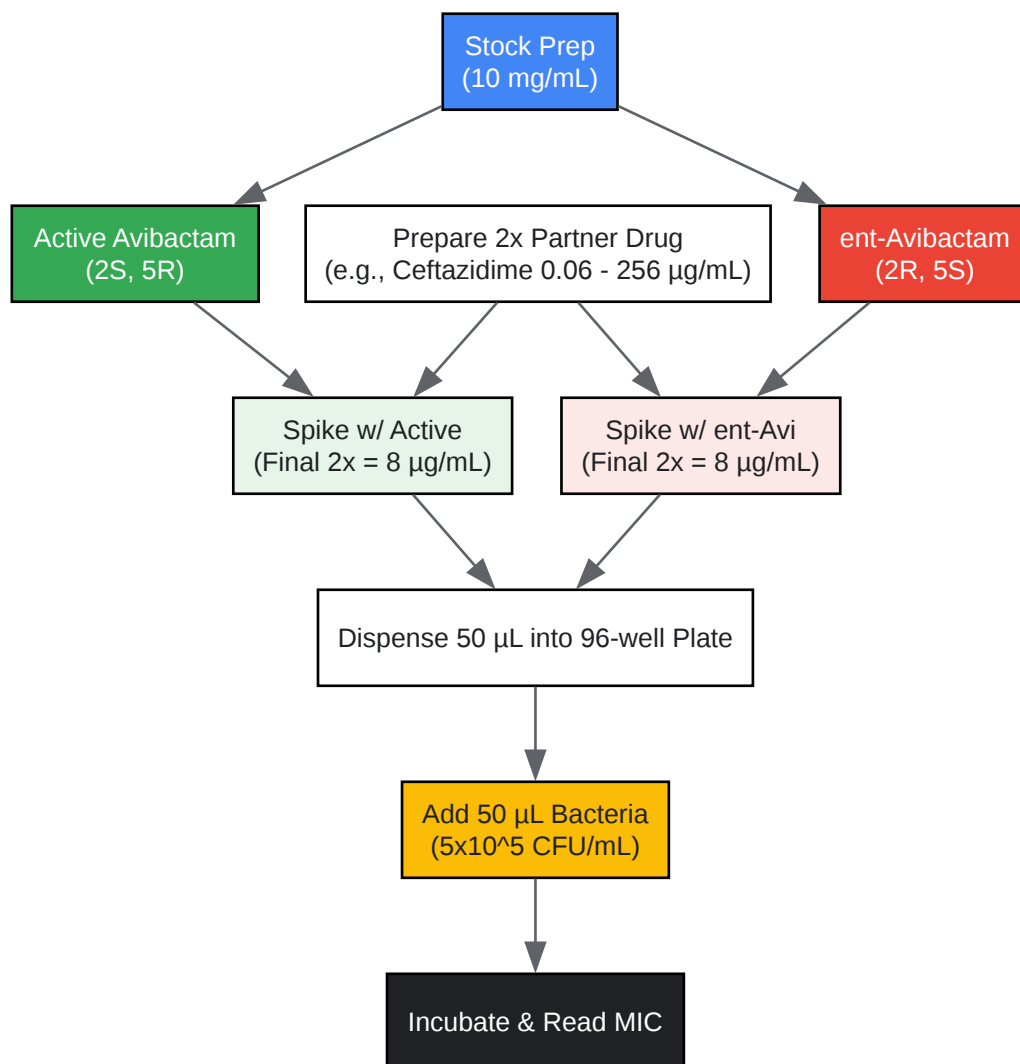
Stock Prep
(10 mg/mL)

Active Avibactam
(2S, 5R)

Prepare 2x Partner Drug
(e.g., Ceftazidime 0.06 - 256 µg/mL)

ent-Avibactam
(2R, 5S)

Spike w/ Active
(Final 2x = 8 µg/mL)

Spike w/ ent-Avi
(Final 2x = 8 µg/mL)

Dispense 50 µL into 96-well Plate

Add 50 µL Bacteria
(5x10^5 CFU/mL)

Incubate & Read MIC